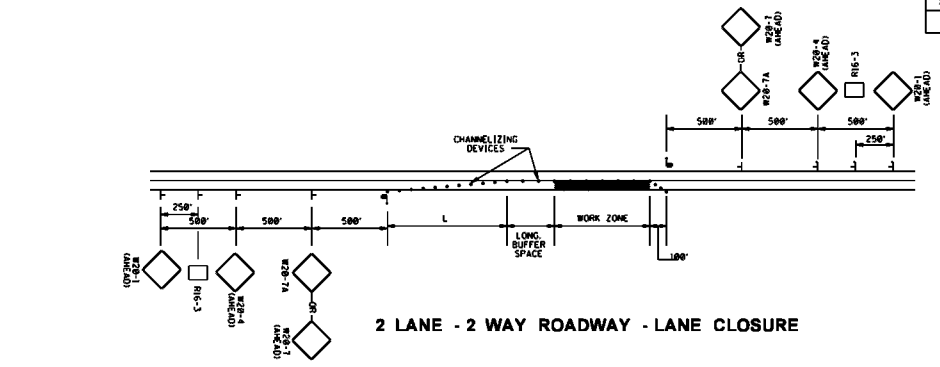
W20-7 (AHEAD)

OR

W20-7A

W20-4 (AHEAD)

R16-3

W20-1 (AHEAD)

500'

500'

500'

250'

CHANNELIZING DEVICES

250'

500'

500'

500'

L

WORK ZONE

LONG. BUFFER SPACE

100'

W20-1 (AHEAD)

R16-3

W20-4 (AHEAD)

W20-7A

OR

W20-7 (AHEAD)

2 LANE - 2 WAY ROADWAY - LANE CLOSURE